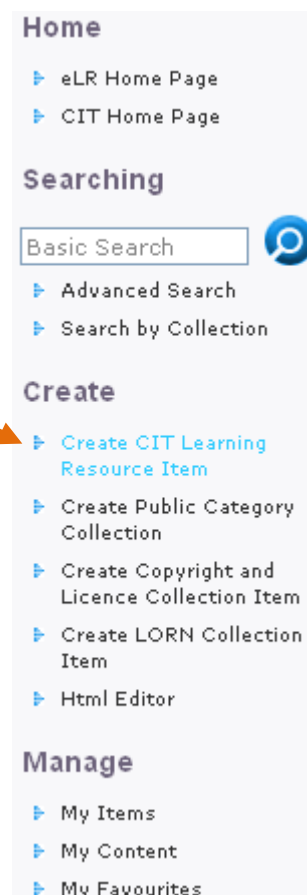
Home

eLR Home Page

CIT Home Page

Searching

Basic Search

Advanced Search

Search by Collection

Create

Create CIT Learning Resource Item

Create Public Category Collection

Create Copyright and Licence Collection Item

Create LORN Collection Item

Html Editor

Manage

My Items

My Content

My Favourites